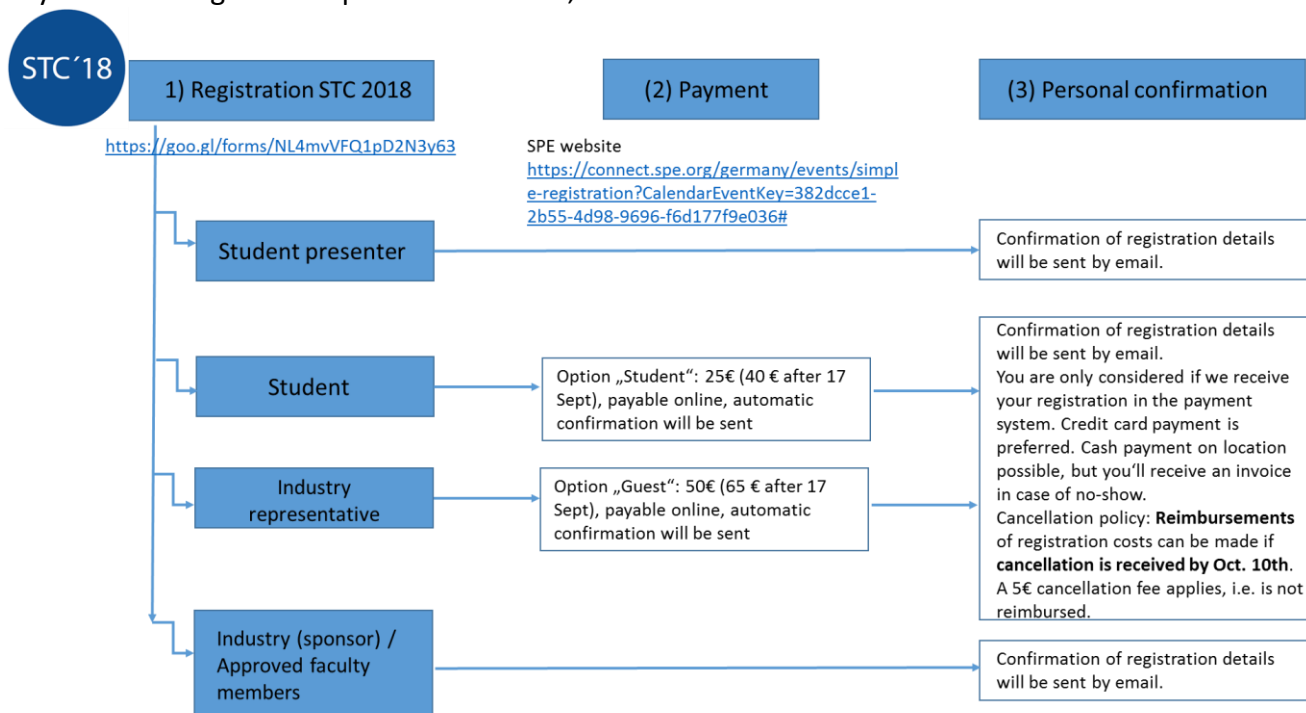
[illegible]

STC´18

1) Registration STC 2018

https://goo.gl/forms/NL4mvVFQ1pD2N3y63

(2) Payment

SPE website
https://connect.spe.org/germany/events/simple-registration?CalendarEventKey=382dcce1-2b55-4d98-9696-f6d177f9e036#

(3) Personal confirmation

Student presenter

Confirmation of registration details will be sent by email.

Student

Option „Student“: 25€ (40 € after 17 Sept), payable online, automatic confirmation will be sent

Industry representative

Option „Guest“: 50€ (65 € after 17 Sept), payable online, automatic confirmation will be sent

Confirmation of registration details will be sent by email.
You are only considered if we receive your registration in the payment system. Credit card payment is preferred. Cash payment on location possible, but you'll receive an invoice in case of no-show.
Cancellation policy: **Reimbursements** of registration costs can be made if **cancellation is received by Oct. 10th**. A 5€ cancellation fee applies, i.e. is not reimbursed.

Industry (sponsor) / Approved faculty members

Confirmation of registration details will be sent by email.